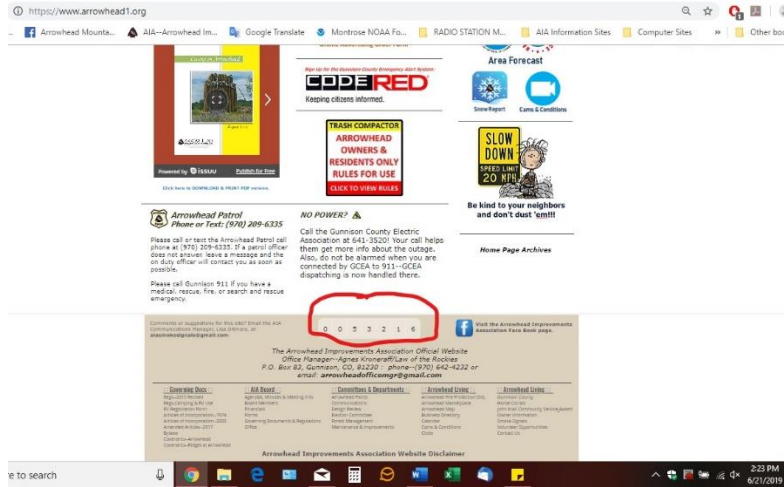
https://www.arrowhead1.org

Arrowhead Mounta... AIA--Arrowhead Im... Google Translate Montrose NOAA Fo... RADIO STATION M... AIA Information Sites Computer Sites » Other boo

Powered by issuu Publish for free

Click here to DOWNLOAD & PRINT PDF version.

Sign Up for the Gunnison County Emergency Alert System

CODE RED
Keeping citizens informed.

TRASH COMPACTOR
ARROWHEAD OWNERS & RESIDENTS ONLY RULES FOR USE
CLICK TO VIEW RULES

Area Forecast

Snow Report Cams & Conditions

SLOW DOWN SPEED LIMIT 20 MPH

Be kind to your neighbors and don't dust 'em!!!

Home Page Archives

Arrowhead Patrol
Phone or Text: (970) 209-6335

Please call or text the Arrowhead Patrol cell phone at (970) 209-6335. If a patrol officer does not answer leave a message and the on duty officer will contact you as soon as possible.

Please call Gunnison 911 if you have a medical, rescue, fire, or search and rescue emergency.

NO POWER?

Call the Gunnison County Electric Association at 641-3520! Your call helps them get more info about the outage. Also, do not be alarmed when you are connected by GCEA to 911--GCEA dispatching is now handled there.

0 0 5 3 2 1 6

Visit the Arrowhead Improvements Association Face Book page.

The Arrowhead Improvements Association Official Website
Office Manager--Agnes Kronenfeld/Law of the Rockies
P.O. Box 82, Gunnison, CO, 81230 : phone--(970) 642-4232 or
email: arrowheadofficemgr@gmail.com

Governing Docs
AIA Board
Committees & Departments
Arrowhead Living
Arrowhead Living

Arrowhead Improvements Association Website Disclaimer

e to search

2:23 PM
6/21/2019